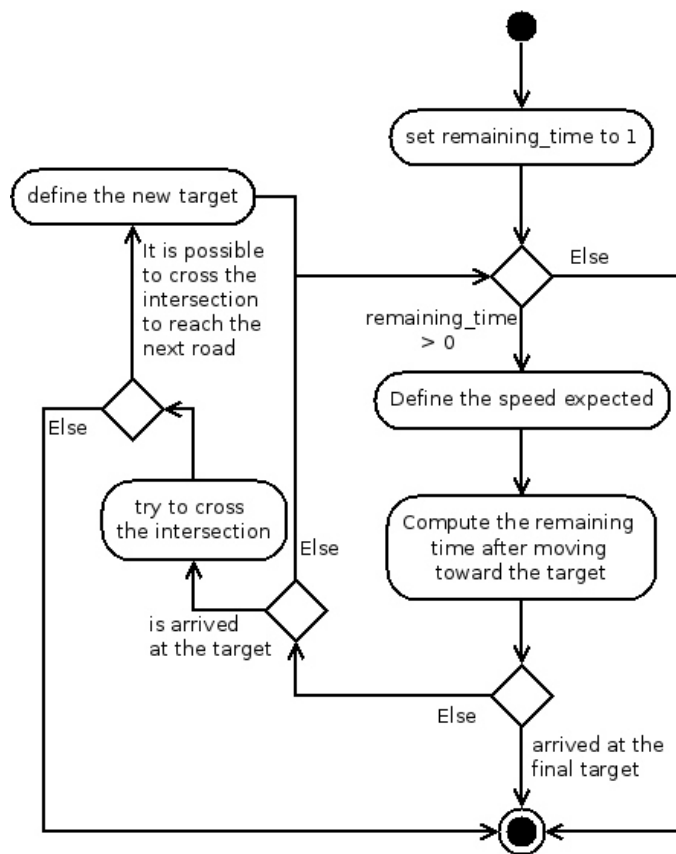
set remaining_time to 1

define the new target

It is possible to cross the intersection to reach the next road

Else

remaining_time > 0

Define the speed expected

Else

try to cross the intersection

Compute the remaining time after moving toward the target

Else

is arrived at the target

Else

arrived at the final target